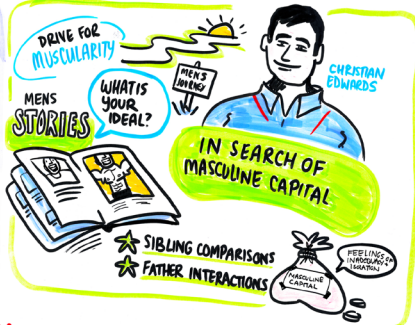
DRIVE FOR MUSCULARITY

MENS JOURNEY

CHRISTIAN EDWARDS

MENS STORIES

WHAT IS YOUR IDEAL?

IN SEARCH OF MASCULINE CAPITAL

SIBLING COMPARISONS

FATHER INTERACTIONS

MASCULINE CAPITAL

FEELINGS OF INADEQUACY ISOLATION